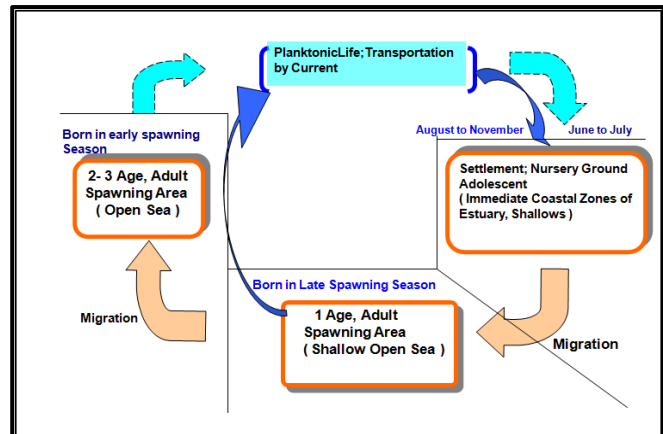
PlanktonicLife; Transportation by Current

Born in early spawning Season

2- 3 Age, Adult Spawning Area ( Open Sea )

August to November

June to July

Settlement; Nursery Ground Adolescent ( Immediate Coastal Zones of Estuary, Shallows )

Born in Late Spawning Season

Migration

1 Age, Adult Spawning Area ( Shallow Open Sea )

Migration